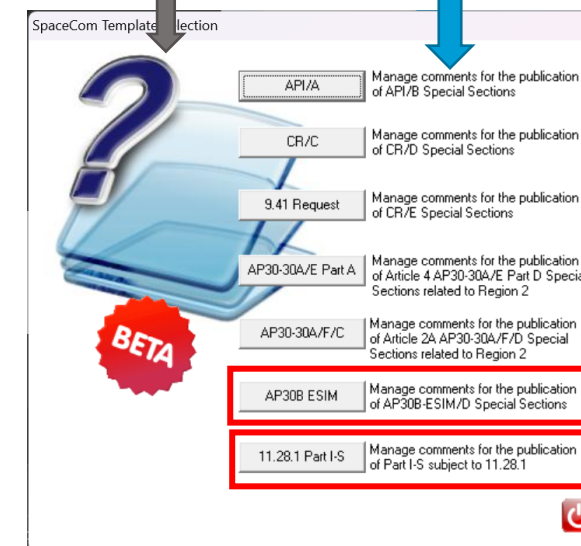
SpaceCom Template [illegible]lection

BETA

API/A
Manage comments for the publication of API/B Special Sections

CR/C
Manage comments for the publication of CR/D Special Sections

9.41 Request
Manage comments for the publication of CR/E Special Sections

AP30-30A/E Part A
Manage comments for the publication of Article 4 AP30-30A/E Part D Specia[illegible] Sections related to Region 2

AP30-30A/F/C
Manage comments for the publication of Article 2A AP30-30A/F/D Special Sections related to Region 2

AP30B ESIM
Manage comments for the publication of AP30B-ESIM/D Special Sections

11.28.1 Part I-S
Manage comments for the publication of Part I-S subject to 11.28.1